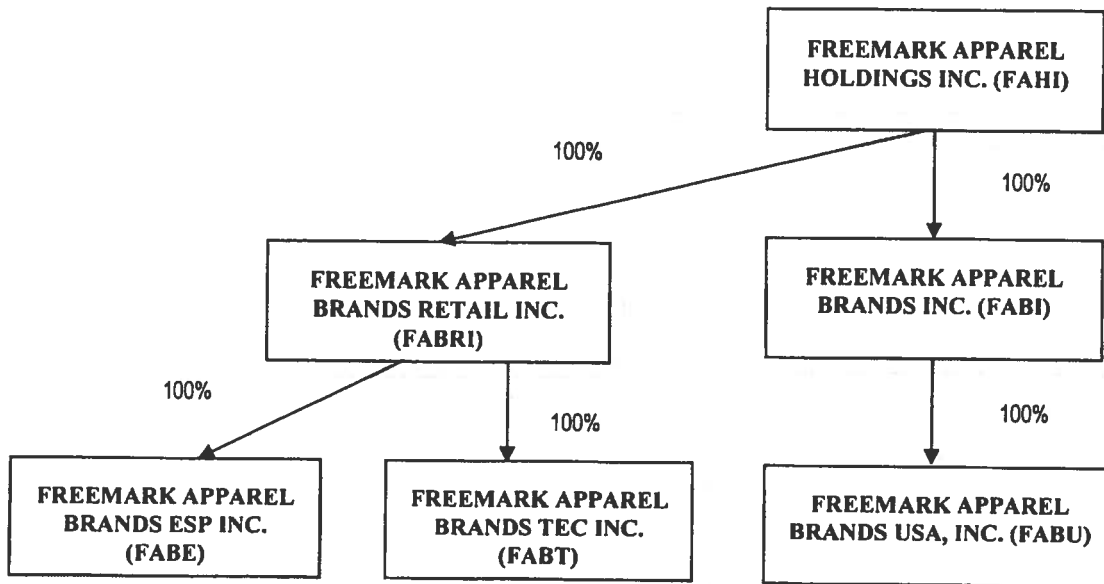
FREEMARK APPAREL HOLDINGS INC. (FAHI)

100%

100%

FREEMARK APPAREL BRANDS RETAIL INC. (FABRI)

FREEMARK APPAREL BRANDS INC. (FABI)

100%

100%

100%

FREEMARK APPAREL BRANDS ESP INC. (FABE)

FREEMARK APPAREL BRANDS TEC INC. (FABT)

FREEMARK APPAREL BRANDS USA, INC. (FABU)